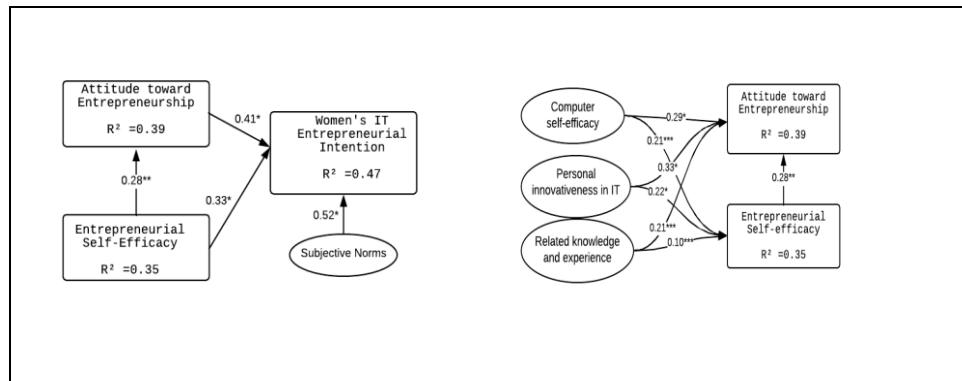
Attitude toward Entrepreneurship

R² =0.39

0.41*

Women's IT Entrepreneurial Intention

R² =0.47

0.28**

0.33*

0.52*

Entrepreneurial Self-Efficacy

R² =0.35

Subjective Norms

Computer self-efficacy

0.29*

0.21***

0.33*

Personal innovativeness in IT

0.22*

0.21***

Related knowledge and experience

0.10***

Attitude toward Entrepreneurship

R² =0.39

0.28**

Entrepreneurial Self-efficacy

R² =0.35